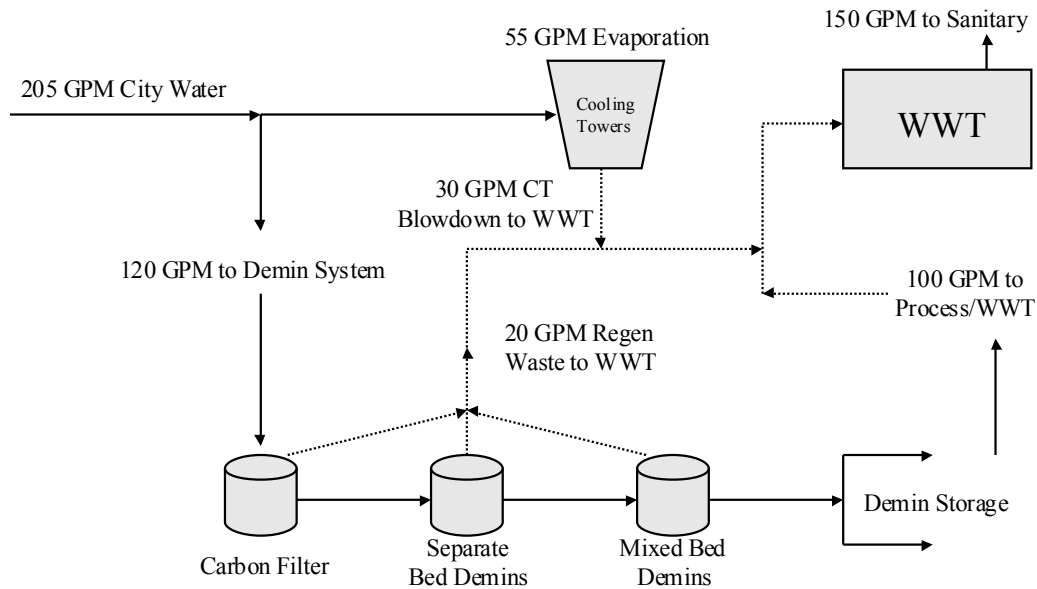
205 GPM City Water

55 GPM Evaporation

Cooling Towers

150 GPM to Sanitary

WWT

30 GPM CT Blowdown to WWT

120 GPM to Demin System

100 GPM to Process/WWT

20 GPM Regen Waste to WWT

Carbon Filter

Separate Bed Demins

Mixed Bed Demins

Demin Storage